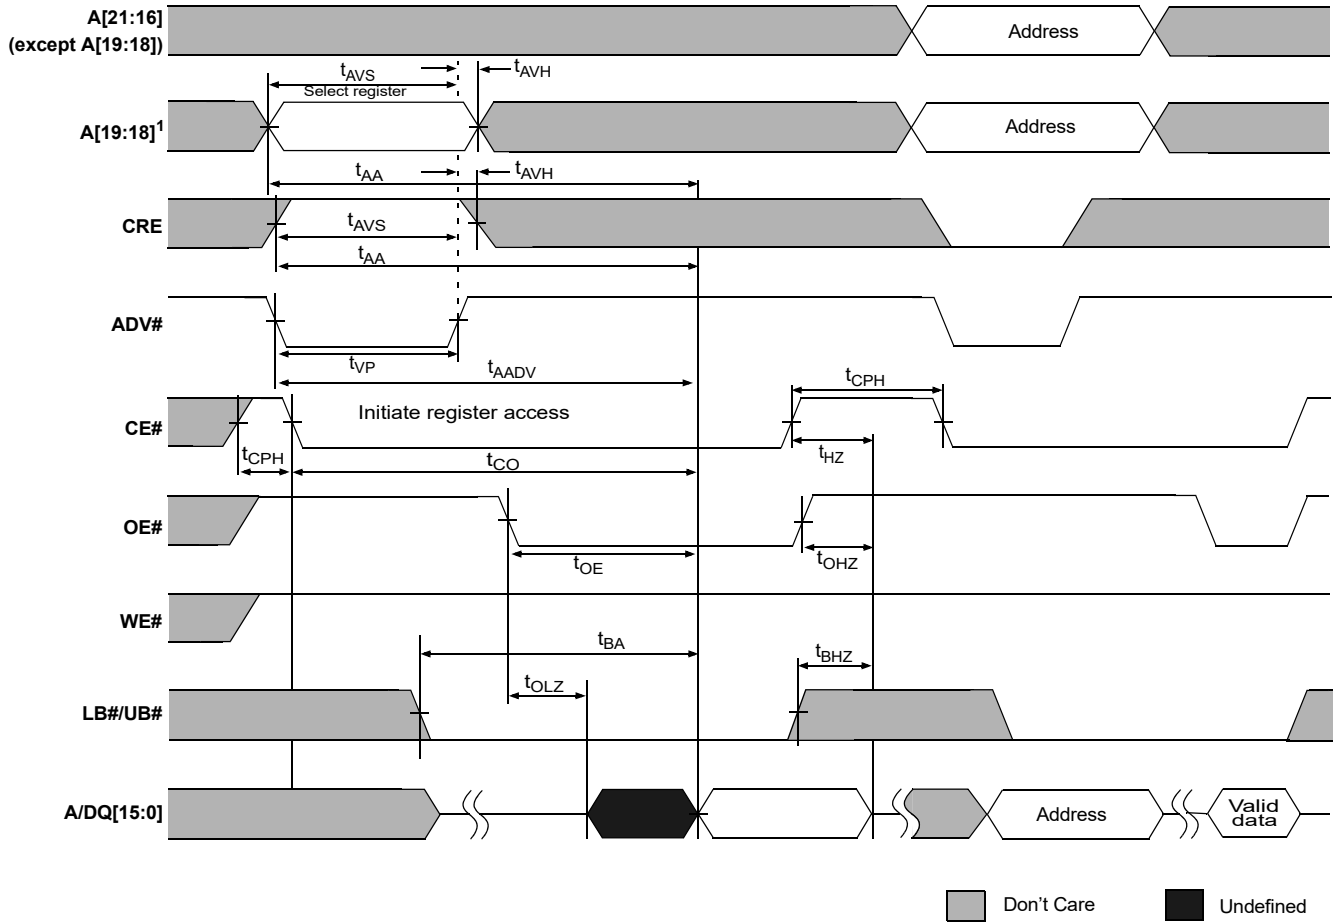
A[21:16]
(except A[19:18])

Address

$t_{AVS}$
Select register
$t_{AVH}$

A[19:18]$^1$

Address

$t_{AA}$
$t_{AVH}$

CRE

$t_{AVS}$
$t_{AA}$

ADV#

$t_{VP}$
$t_{AADV}$

$t_{CPH}$

CE#

Initiate register access

$t_{CPH}$
$t_{CO}$
$t_{HZ}$

OE#

$t_{OE}$
$t_{OHZ}$

WE#

$t_{BA}$
$t_{BHZ}$
$t_{OLZ}$

LB#/UB#

A/DQ[15:0]

Address

Valid data

Don't Care

Undefined